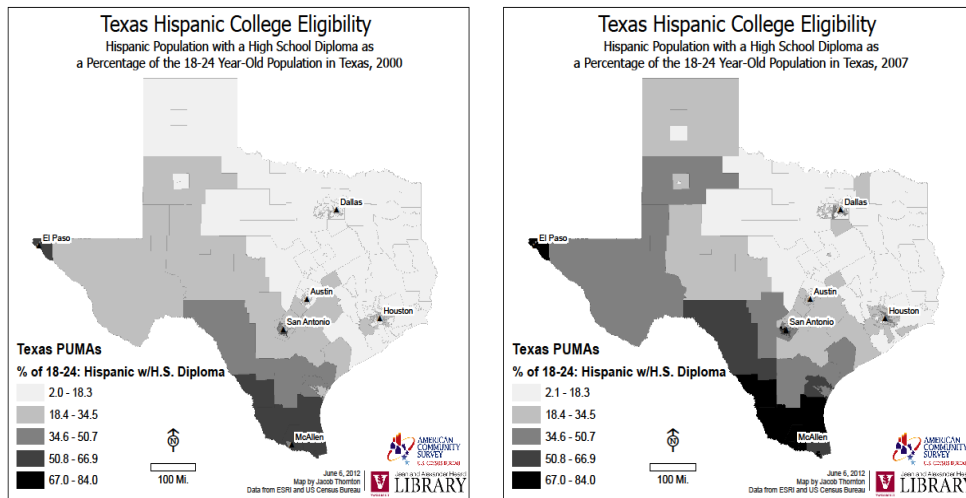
Texas Hispanic College Eligibility

Hispanic Population with a High School Diploma as a Percentage of the 18-24 Year-Old Population in Texas, 2000

El Paso
Dallas
Austin
San Antonio
Houston
McAllen

Texas PUMAs
% of 18-24: Hispanic w/H.S. Diploma
2.0 - 18.3
18.4 - 34.5
34.6 - 50.7
50.8 - 66.9
67.0 - 84.0

N
100 Mi.

June 6, 2012
Map by Jacob Thornton
Data from ESRI and US Census Bureau

AMERICAN COMMUNITY SURVEY
U.S. CENSUS BUREAU

Jean and Alexander Heard
LIBRARY

Texas Hispanic College Eligibility

Hispanic Population with a High School Diploma as a Percentage of the 18-24 Year-Old Population in Texas, 2007

El Paso
Dallas
Austin
San Antonio
Houston
McAllen

Texas PUMAs
% of 18-24: Hispanic w/H.S. Diploma
2.1 - 18.3
18.4 - 34.5
34.6 - 50.7
50.8 - 66.9
67.0 - 84.0

N
100 Mi.

June 6, 2012
Map by Jacob Thornton
Data from ESRI and US Census Bureau

AMERICAN COMMUNITY SURVEY
U.S. CENSUS BUREAU

Jean and Alexander Heard
LIBRARY